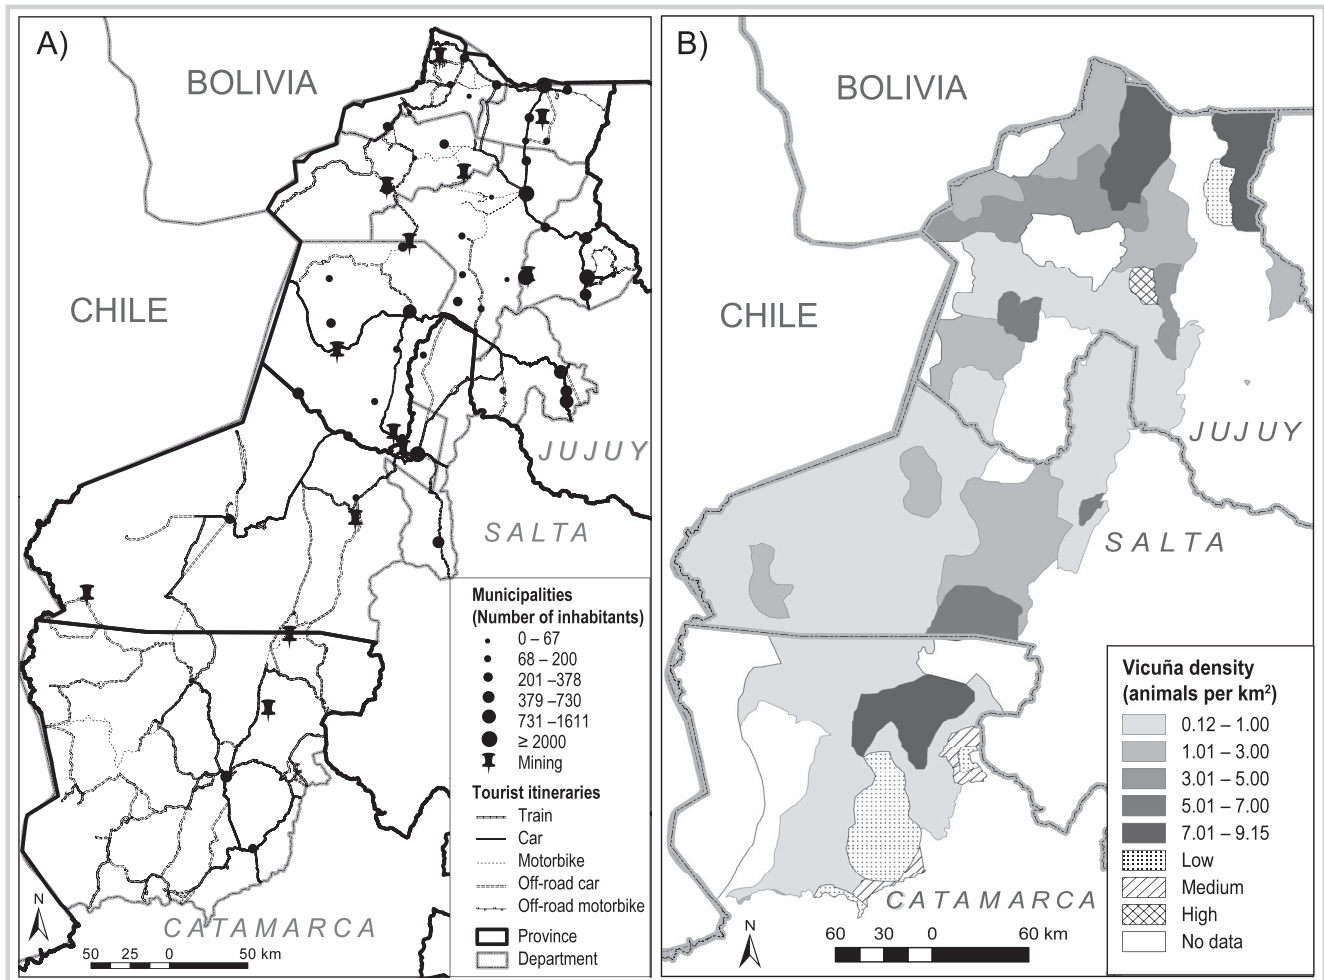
A)

BOLIVIA

CHILE

JUJUY

SALTA

CATAMARCA

Municipalities
(Number of inhabitants)
0 – 67
68 – 200
201 –378
379 –730
731 –1611
≥ 2000
Mining

Tourist itineraries
Train
Car
Motorbike
Off-road car
Off-road motorbike

Province
Department

N
50 25 0 50 km

B)

BOLIVIA

CHILE

JUJUY

SALTA

CATAMARCA

Vicuña density
(animals per km$^2$)
0.12 – 1.00
1.01 – 3.00
3.01 – 5.00
5.01 – 7.00
7.01 – 9.15
Low
Medium
High
No data

N
60 30 0 60 km